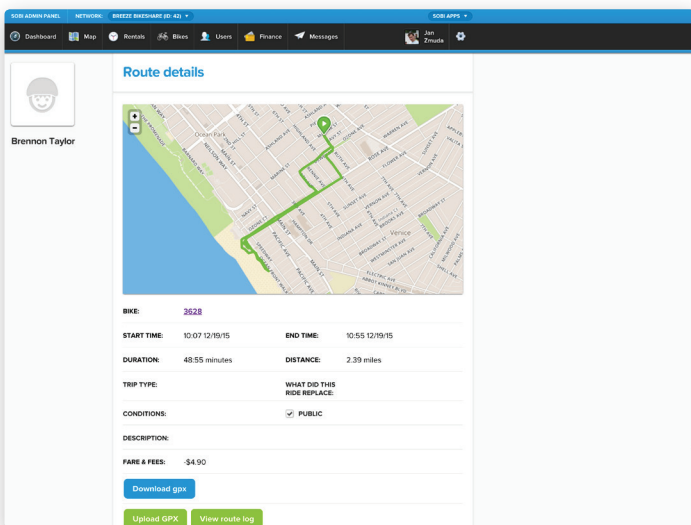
SOBI ADMIN PANEL NETWORK: BREEZE BIKESHARE (ID: 42) ▾ SOBI APPS ▾

Dashboard Map Rentals Bikes Users Finance Messages Jan Zmuda

Brennon Taylor

Route details

Ocean Park Venice

| | | | |
|---|---|---|---|
| BIKE: | 3628 | | |
| START TIME: | 10:07 12/19/15 | END TIME: | 10:55 12/19/15 |
| DURATION: | 48:55 minutes | DISTANCE: | 2.39 miles |
| TRIP TYPE: | | WHAT DID THIS RIDE REPLACE: | |
| CONDITIONS: | | PUBLIC | |
| DESCRIPTION: | | | |
| FARE & FEES: | -$4.90 | | |

Download gpx

Upload GPX View route log